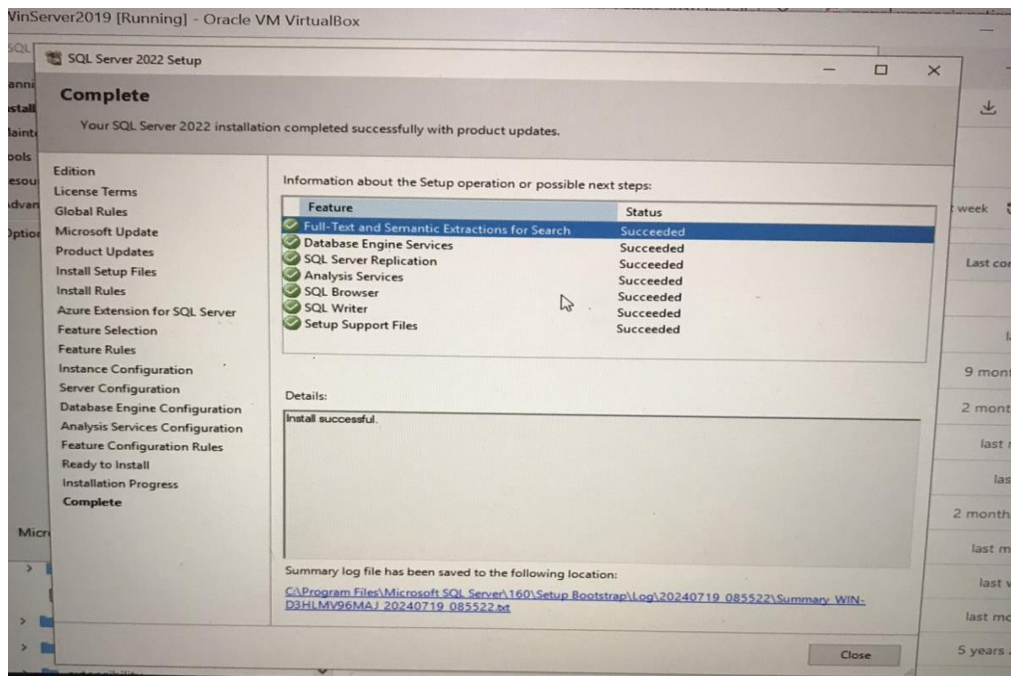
VinServer2019 [Running] - Oracle VM VirtualBox

SQL

anni
stall
laint
ools
esou
dvan
ptior

SQL Server 2022 Setup

Complete

Your SQL Server 2022 installation completed successfully with product updates.

Edition
License Terms
Global Rules
Microsoft Update
Product Updates
Install Setup Files
Install Rules
Azure Extension for SQL Server
Feature Selection
Feature Rules
Instance Configuration
Server Configuration
Database Engine Configuration
Analysis Services Configuration
Feature Configuration Rules
Ready to Install
Installation Progress
Complete

Information about the Setup operation or possible next steps:

| Feature | Status |
|---|---|
| Full-Text and Semantic Extractions for Search | Succeeded |
| Database Engine Services | Succeeded |
| SQL Server Replication | Succeeded |
| Analysis Services | Succeeded |
| SQL Browser | Succeeded |
| SQL Writer | Succeeded |
| Setup Support Files | Succeeded |

Details:

Install successful.

Summary log file has been saved to the following location:

C:\Program Files\Microsoft SQL Server\160\Setup Bootstrap\Log\20240719_085522\Summary_WIN-D3HLMV96MAJ_20240719_085522.txt

Close

Micr

week
Last co
9 mon
2 mont
last
las
2 month
last m
last
last mo
5 years